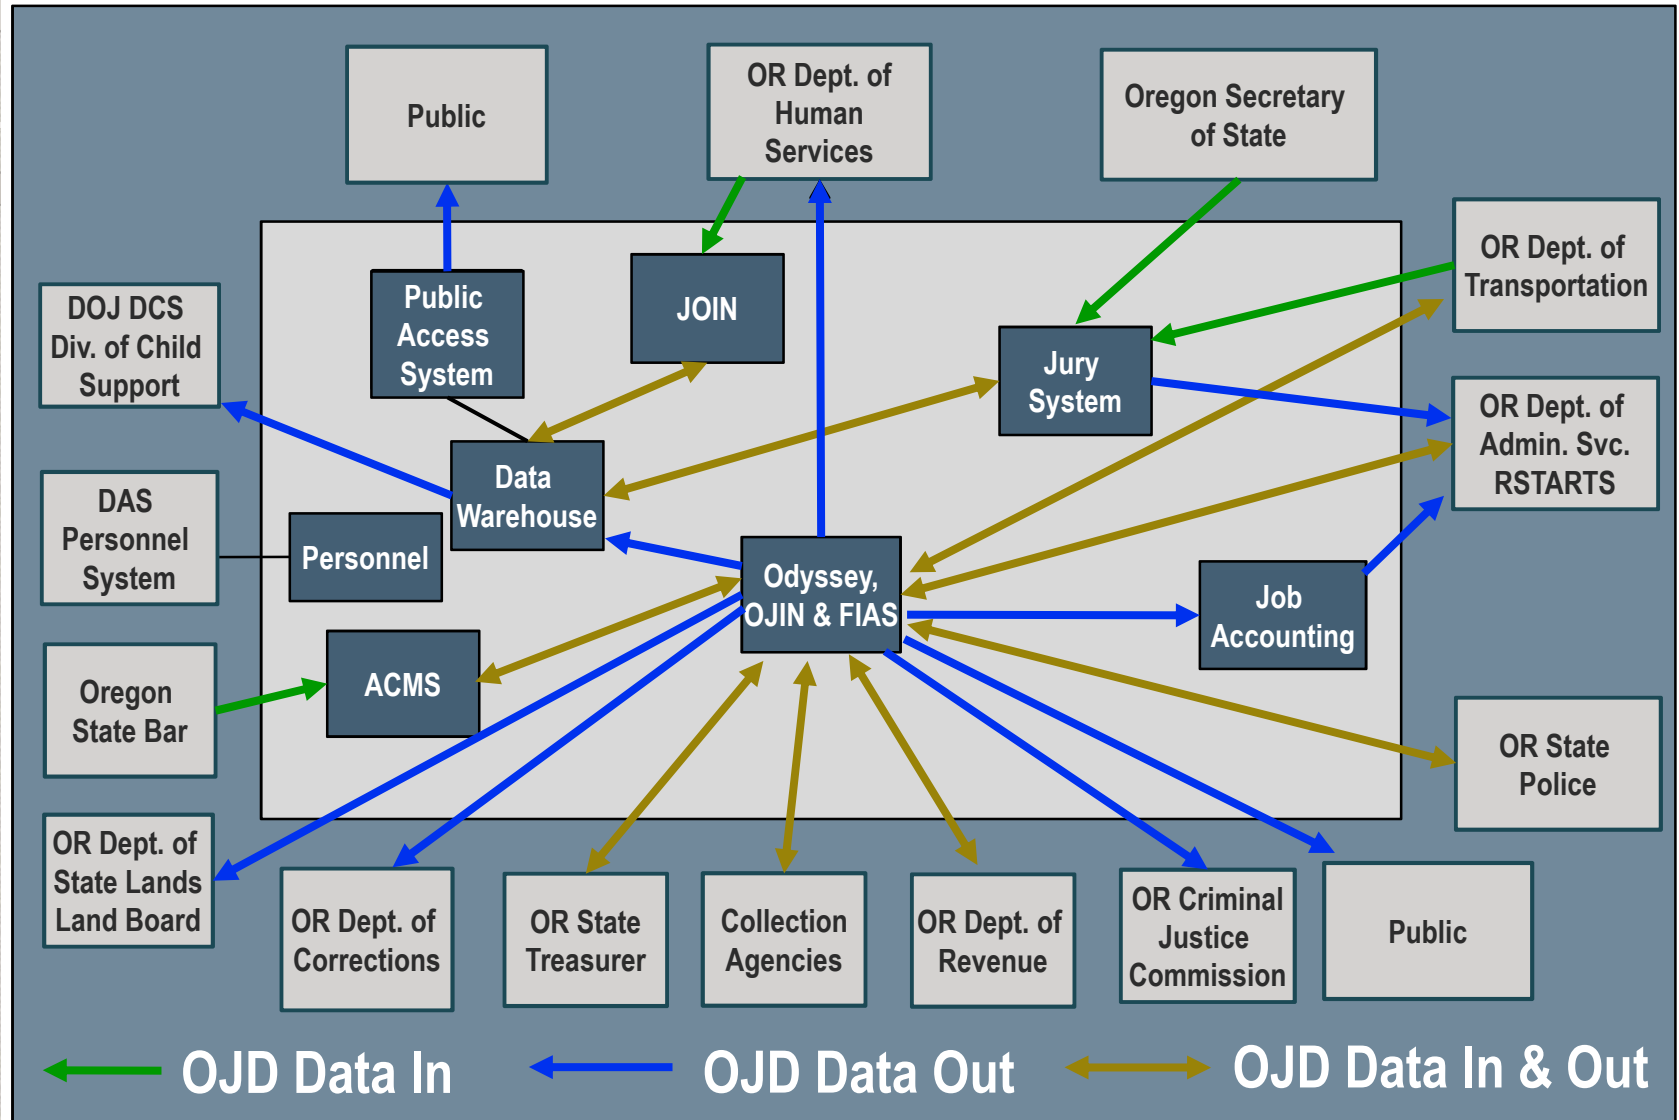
Public

OR Dept. of Human Services

Oregon Secretary of State

OR Dept. of Transportation

DOJ DCS Div. of Child Support

Public Access System

JOIN

Jury System

OR Dept. of Admin. Svc. RSTARTS

Data Warehouse

DAS Personnel System

Personnel

Odyssey, OJIN & FIAS

Job Accounting

Oregon State Bar

ACMS

OR State Police

OR Dept. of State Lands Land Board

OR Dept. of Corrections

OR State Treasurer

Collection Agencies

OR Dept. of Revenue

OR Criminal Justice Commission

Public

OJD Data In

OJD Data Out

OJD Data In & Out